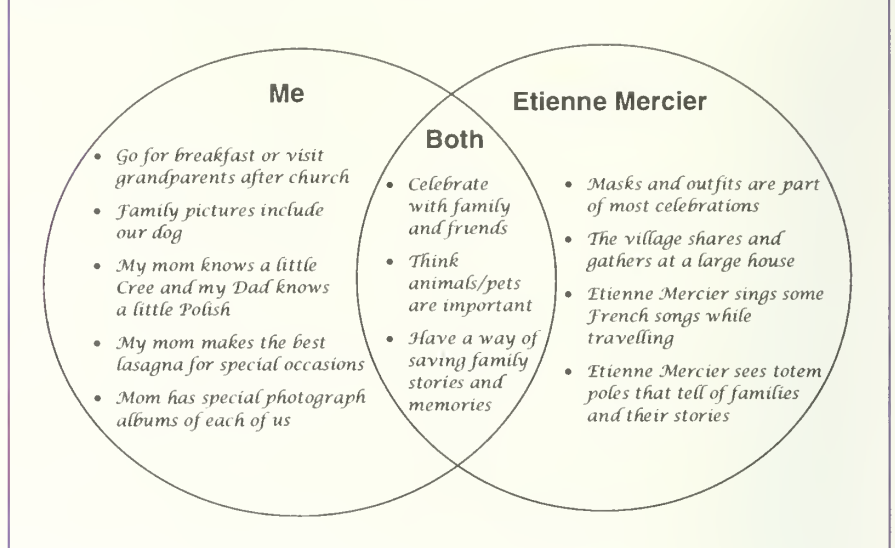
Me

- Go for breakfast or visit grandparents after church
- Family pictures include our dog
- My mom knows a little Cree and my Dad knows a little Polish
- My mom makes the best lasagna for special occasions
- Mom has special photograph albums of each of us

Both

- Celebrate with family and friends
- Think animals/pets are important
- Have a way of saving family stories and memories

Etienne Mercier

- Masks and outfits are part of most celebrations
- The village shares and gathers at a large house
- Etienne Mercier sings some French songs while travelling
- Etienne Mercier sees totem poles that tell of families and their stories